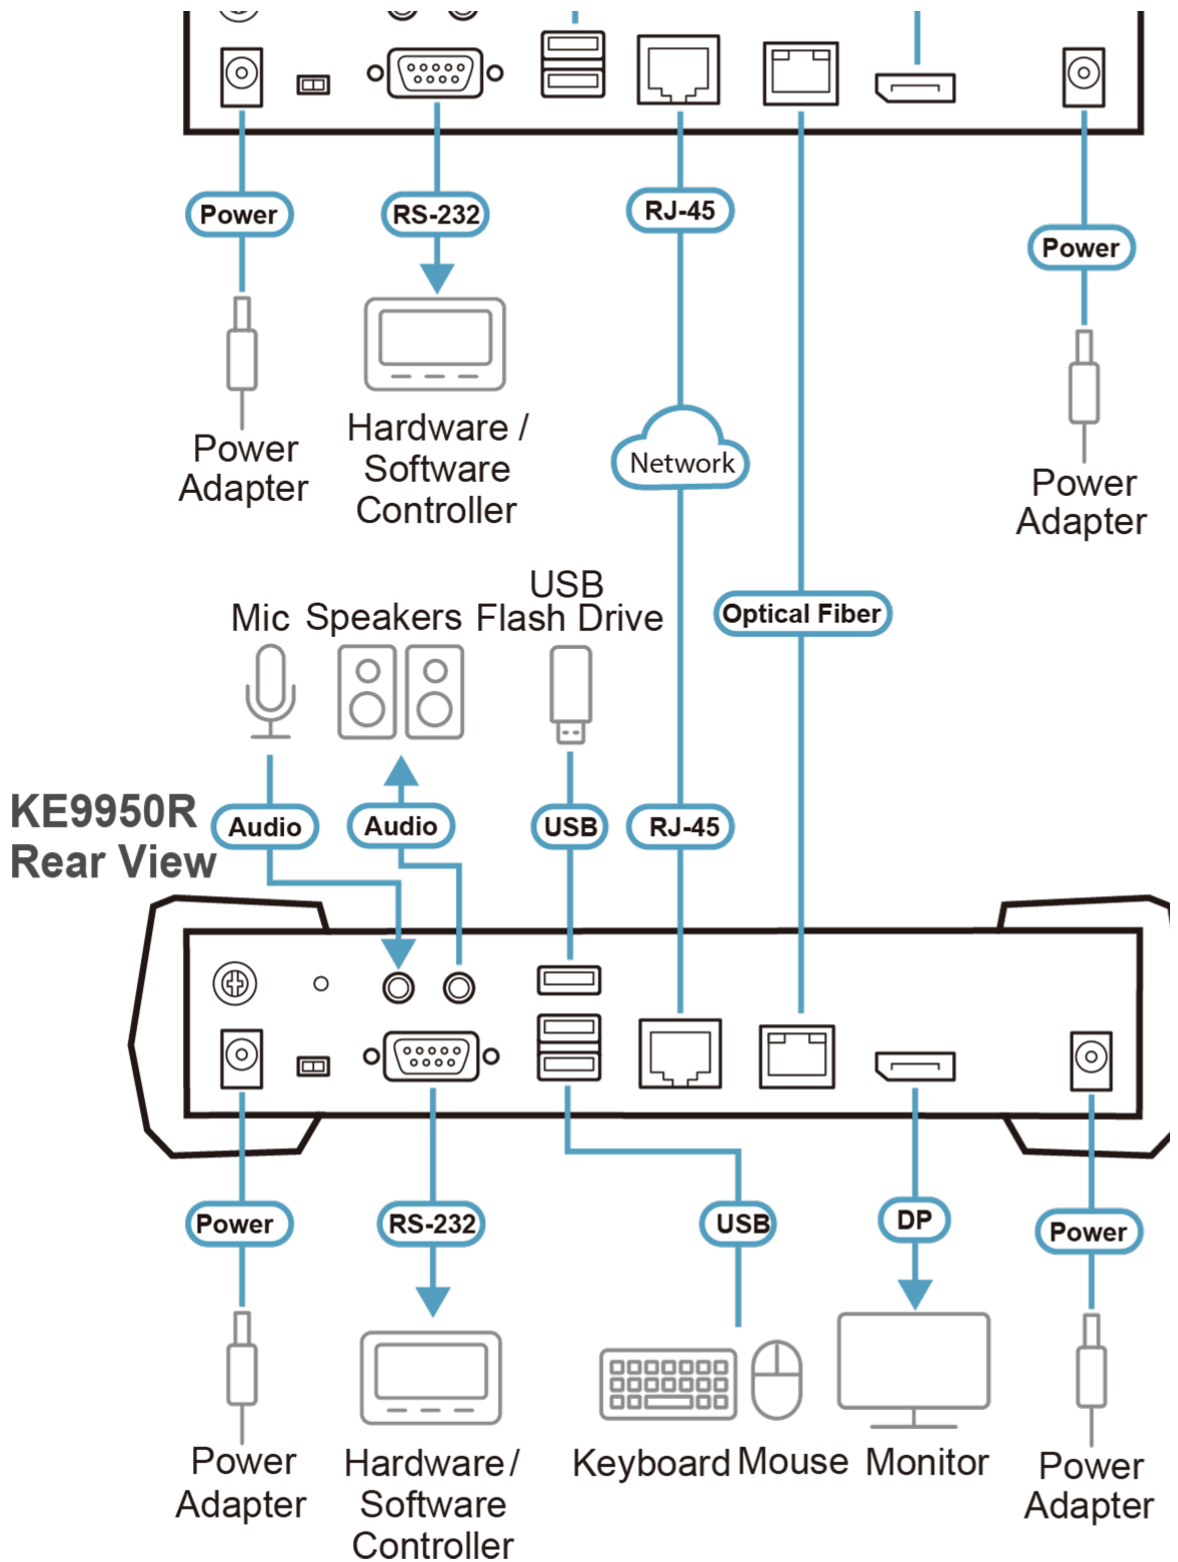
Power

RS-232

RJ-45

Power

Power Adapter

Hardware / Software Controller

Network

Power Adapter

Mic

Speakers

USB Flash Drive

Optical Fiber

KE9950R Rear View

Audio

Audio

USB

RJ-45

Power

RS-232

USB

DP

Power

Power Adapter

Hardware / Software Controller

Keyboard

Mouse

Monitor

Power Adapter